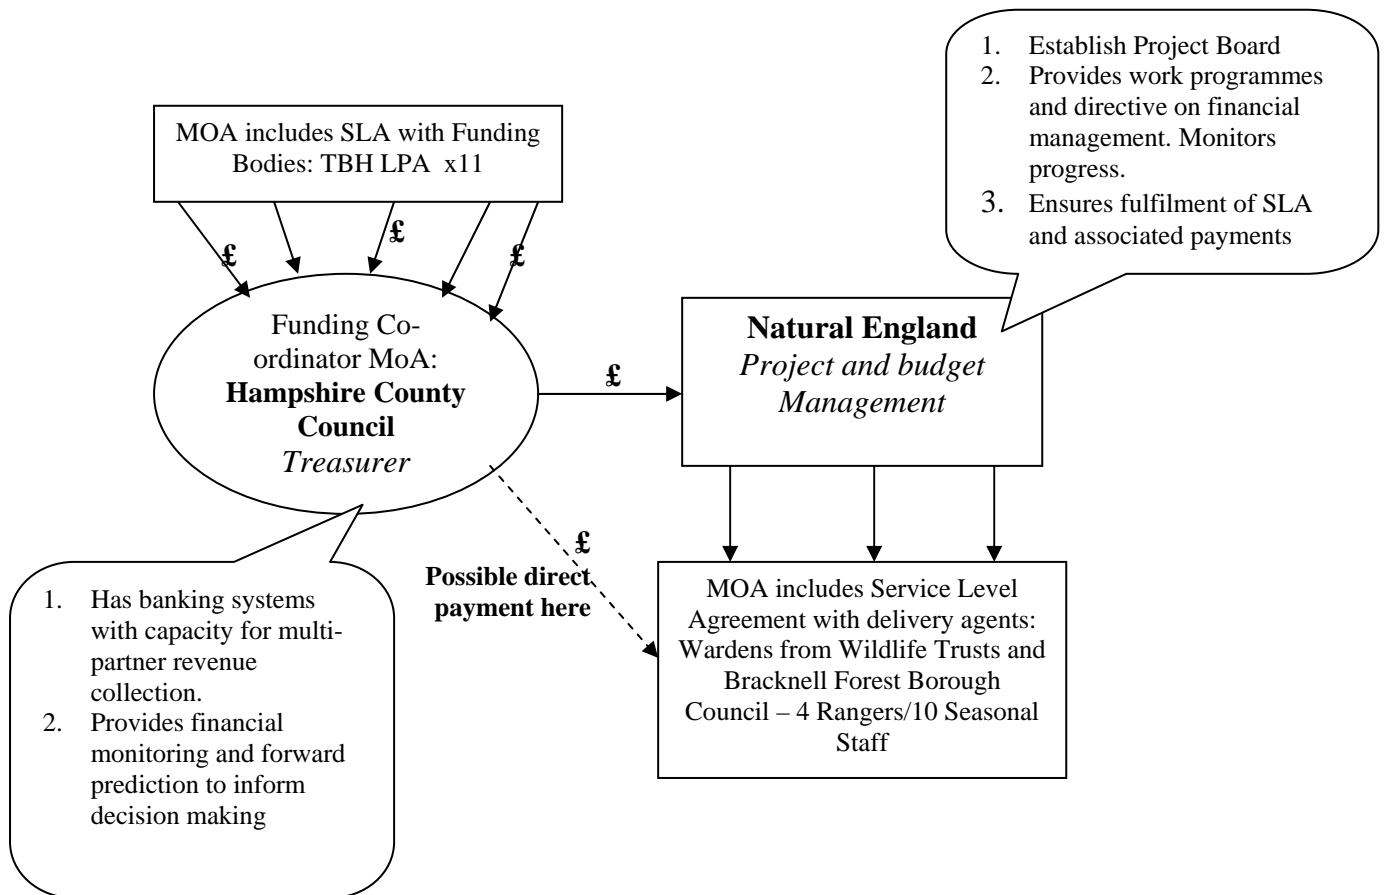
1. Establish Project Board
2. Provides work programmes and directive on financial management. Monitors progress.
3. Ensures fulfilment of SLA and associated payments

MOA includes SLA with Funding Bodies: TBH LPA x11

£

£

£

Funding Co-ordinator MoA: **Hampshire County Council** *Treasurer*

£

**Natural England** *Project and budget Management*

£

**Possible direct payment here**

MOA includes Service Level Agreement with delivery agents: Wardens from Wildlife Trusts and Bracknell Forest Borough Council – 4 Rangers/10 Seasonal Staff

1. Has banking systems with capacity for multi-partner revenue collection.
2. Provides financial monitoring and forward prediction to inform decision making